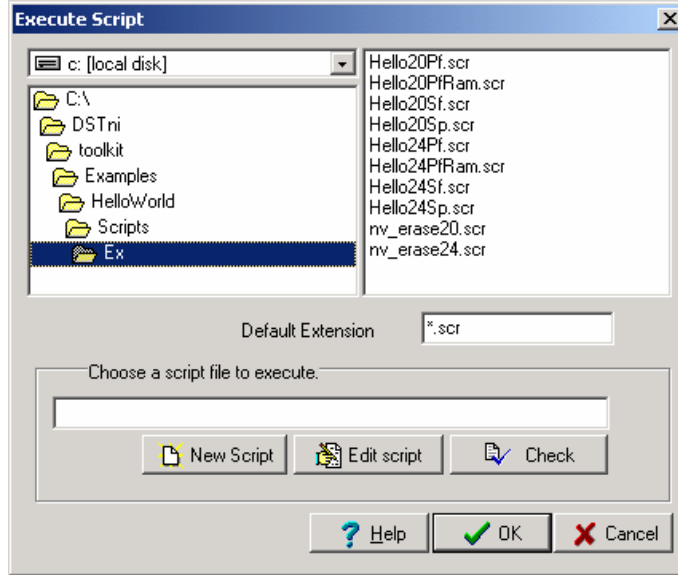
Execute Script

c: [local disk]

C:\
DSTni
toolkit
Examples
HelloWorld
Scripts
Ex

Hello20Pf.scr
Hello20PfRam.scr
Hello20Sf.scr
Hello20Sp.scr
Hello24Pf.scr
Hello24PfRam.scr
Hello24Sf.scr
Hello24Sp.scr
nv_erase20.scr
nv_erase24.scr

Default Extension *.scr

Choose a script file to execute.

New Script
Edit script
Check

Help
OK
Cancel